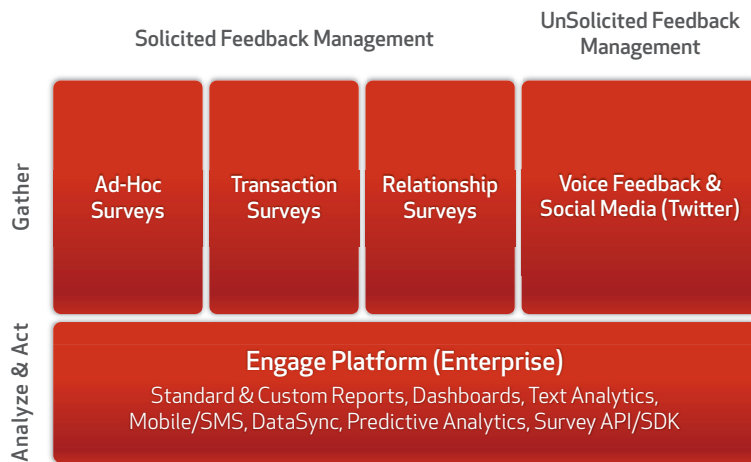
Solicited Feedback Management

UnSolicited Feedback Management

Gather

Ad-Hoc Surveys

Transaction Surveys

Relationship Surveys

Voice Feedback & Social Media (Twitter)

Analyze & Act

Engage Platform (Enterprise)

Standard & Custom Reports, Dashboards, Text Analytics, Mobile/SMS, DataSync, Predictive Analytics, Survey API/SDK